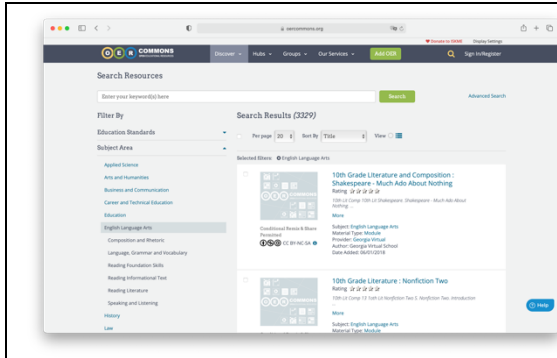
oercommons.org

Donate to ISKME Display Settings

OER COMMONS

Discover Hubs Groups Our Services Add OER Sign In/Register

Search Resources

Enter your keyword(s) here

Search

Advanced Search

Filter By

Education Standards

Subject Area

Applied Science

Arts and Humanities

Business and Communication

Career and Technical Education

Education

English Language Arts

Composition and Rhetoric

Language, Grammar and Vocabulary

Reading Foundation Skills

Reading Informational Text

Reading Literature

Speaking and Listening

History

Law

Search Results (3329)

Per page 20 Sort By Title View

Selected filters: English Language Arts

10th Grade Literature and Composition : Shakespeare - Much Ado About Nothing

Rating

10th Lit Comp 10th Lit Shakespeare, Shakespeare - Much Ado About Nothing

More

Subject: English Language Arts
Material Type: Module
Provider: Georgia Virtual
Author: Georgia Virtual School
Date Added: 06/01/2018

Conditional Remix & Share Permitted
CC BY-NC-SA

10th Grade Literature : Nonfiction Two

Rating

10th Lit Comp 10 Tenth Lit Nonfiction Two 2, Nonfiction Two: Introduction

More

Subject: English Language Arts
Material Type: Module

Help